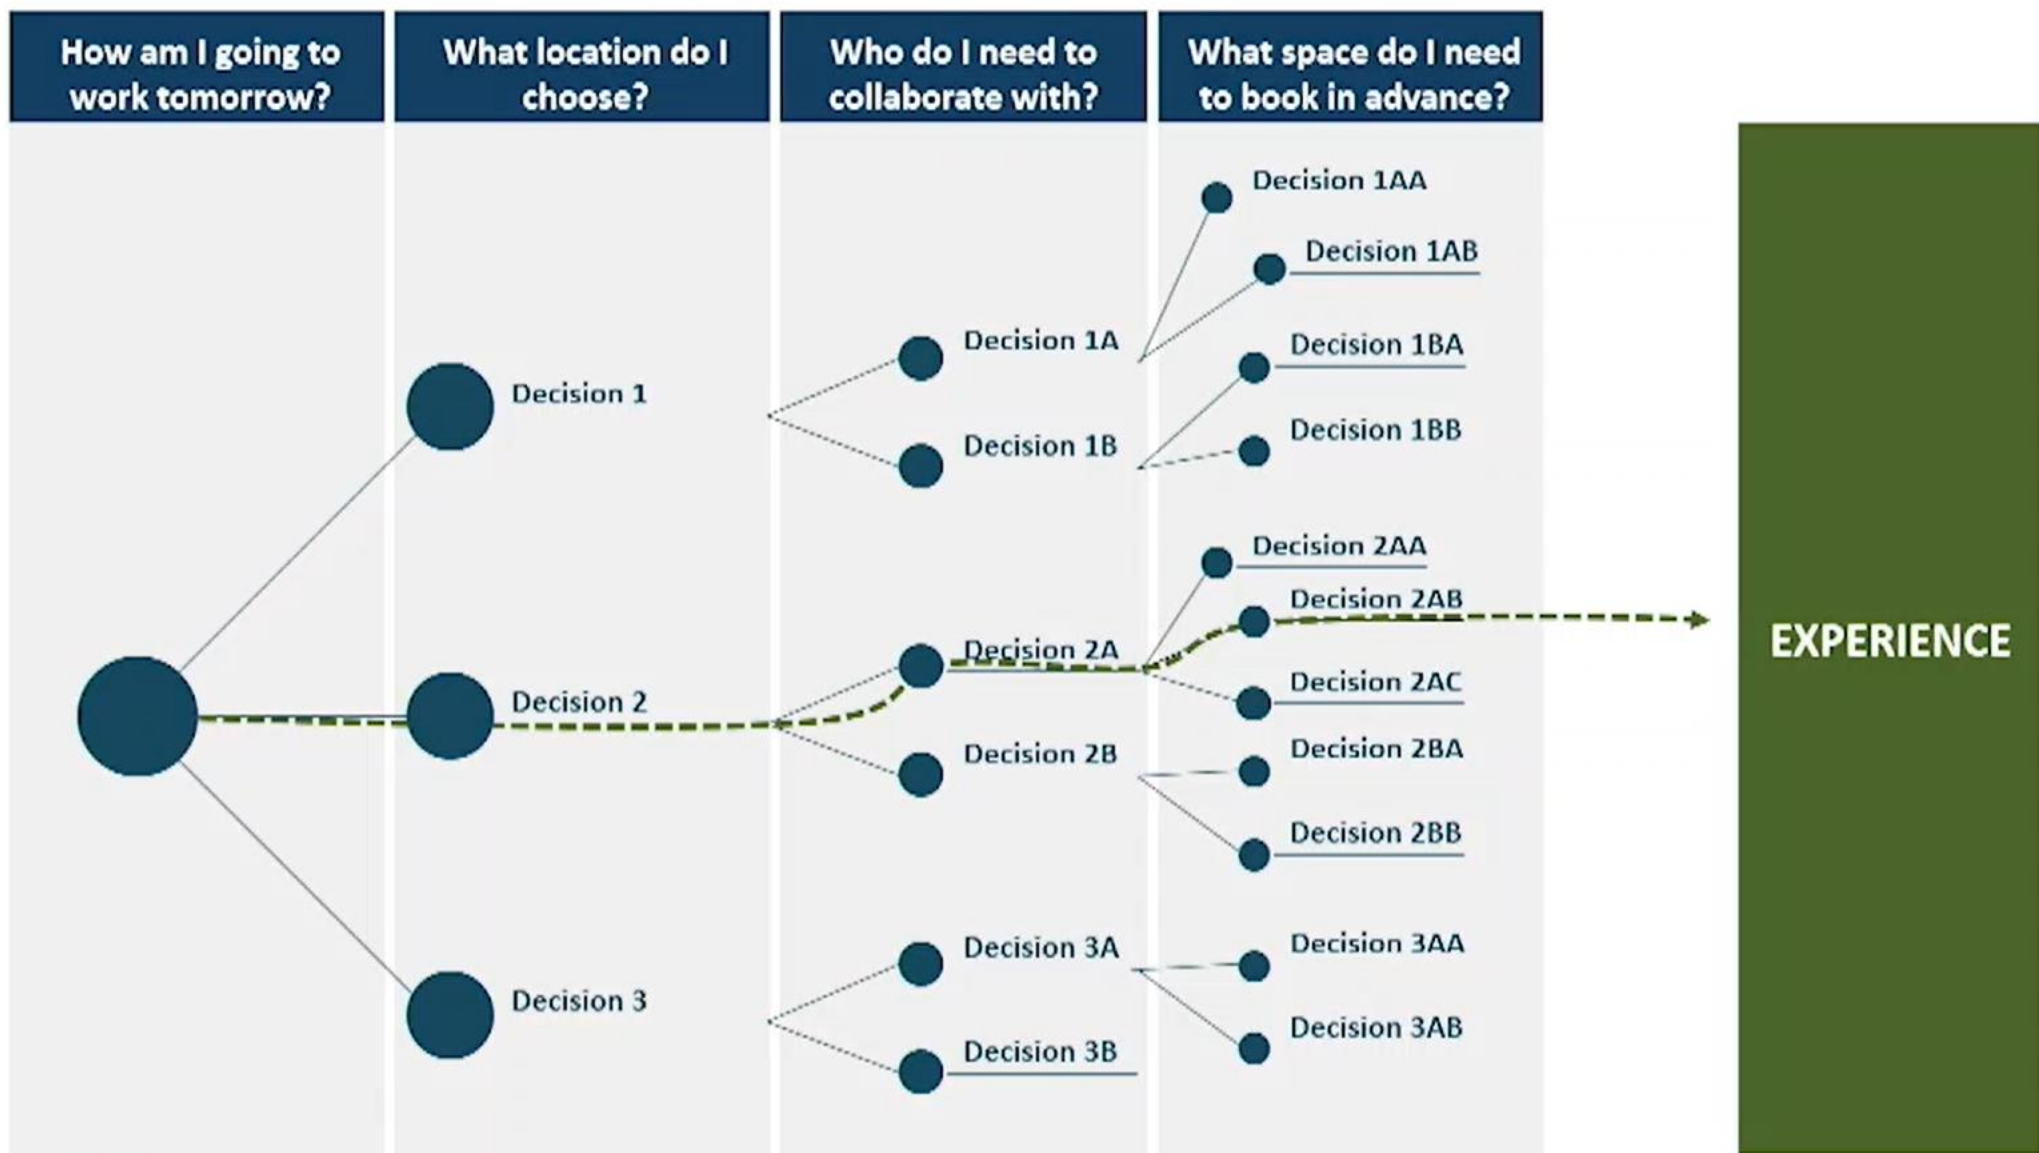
How am I going to work tomorrow?

What location do I choose?

Who do I need to collaborate with?

What space do I need to book in advance?

Decision 1AA
Decision 1AB
Decision 1A
Decision 1BA
Decision 1
Decision 1B
Decision 1BB
Decision 2AA
Decision 2AB
Decision 2A
Decision 2AC
Decision 2
Decision 2B
Decision 2BA
Decision 2BB
Decision 3A
Decision 3AA
Decision 3
Decision 3AB
Decision 3B

EXPERIENCE